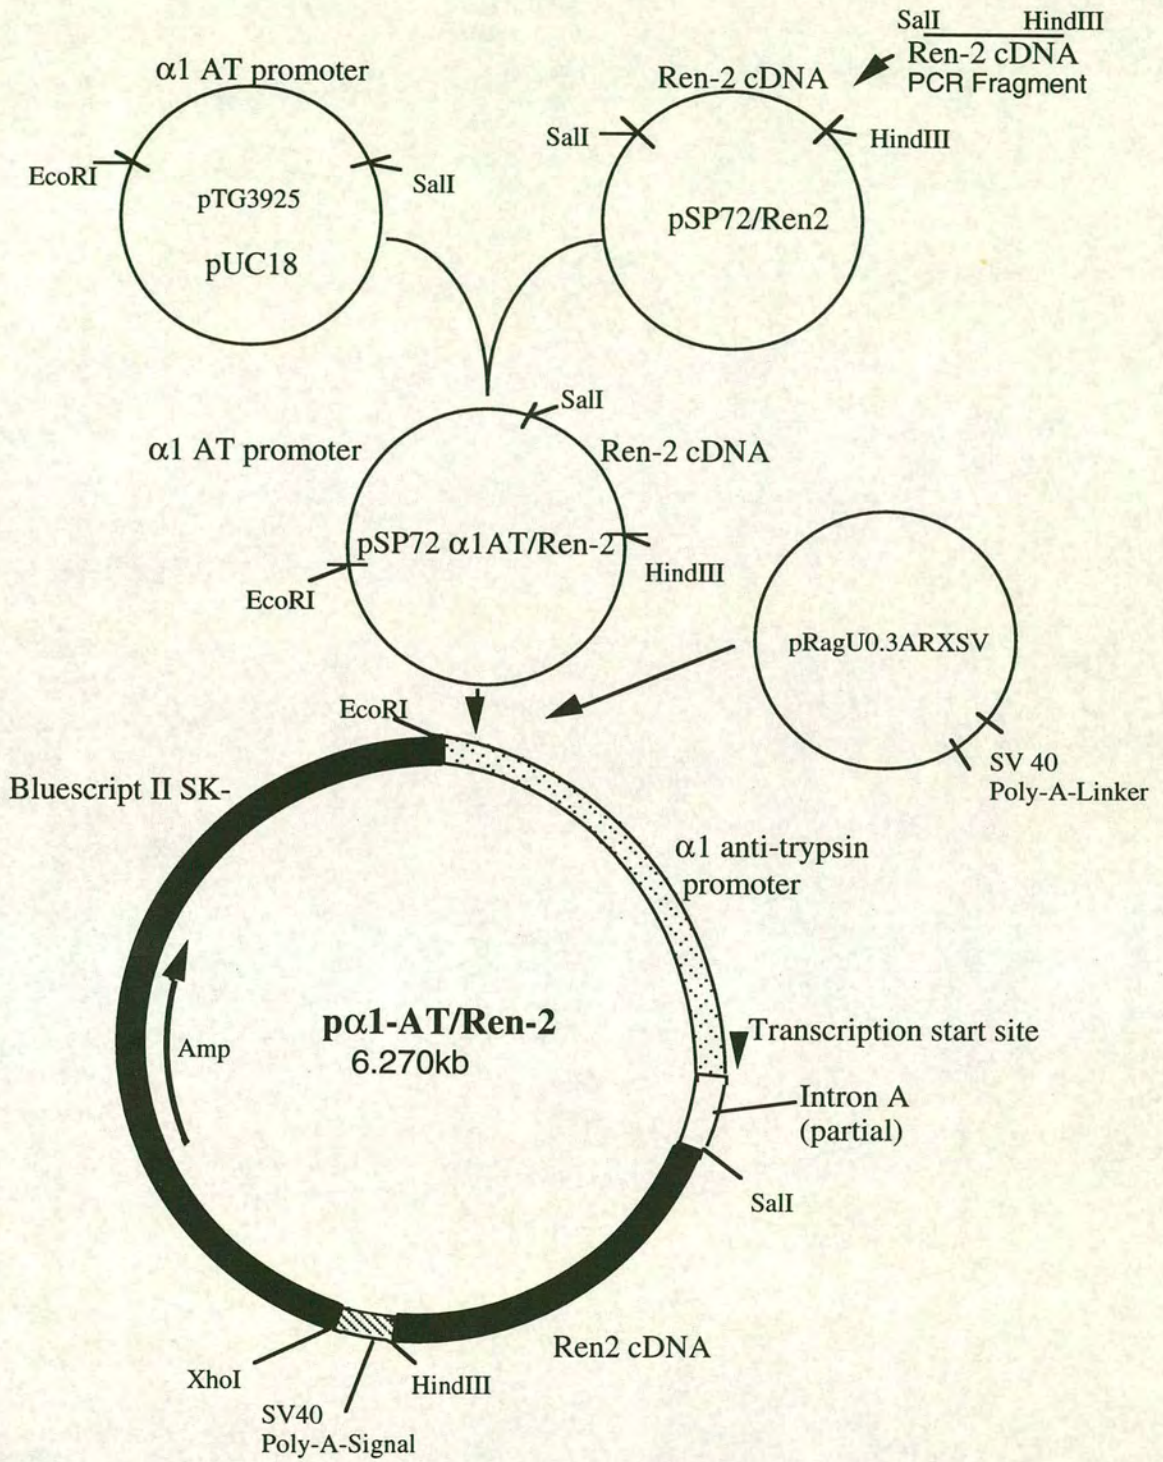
SalI HindIII
Ren-2 cDNA
PCR Fragment

α1 AT promoter
EcoRI
pTG3925
SalI
pUC18

Ren-2 cDNA
SalI
HindIII
pSP72/Ren2

SalI
α1 AT promoter
Ren-2 cDNA
pSP72 α1AT/Ren-2
HindIII
EcoRI

pRagU0.3ARXSV
SV 40
Poly-A-Linker

EcoRI
Bluescript II SK-
α1 anti-trypsin promoter
Amp
pα1-AT/Ren-2
6.270kb
Transcription start site
Intron A (partial)
SalI
Ren2 cDNA
XhoI
HindIII
SV40
Poly-A-Signal